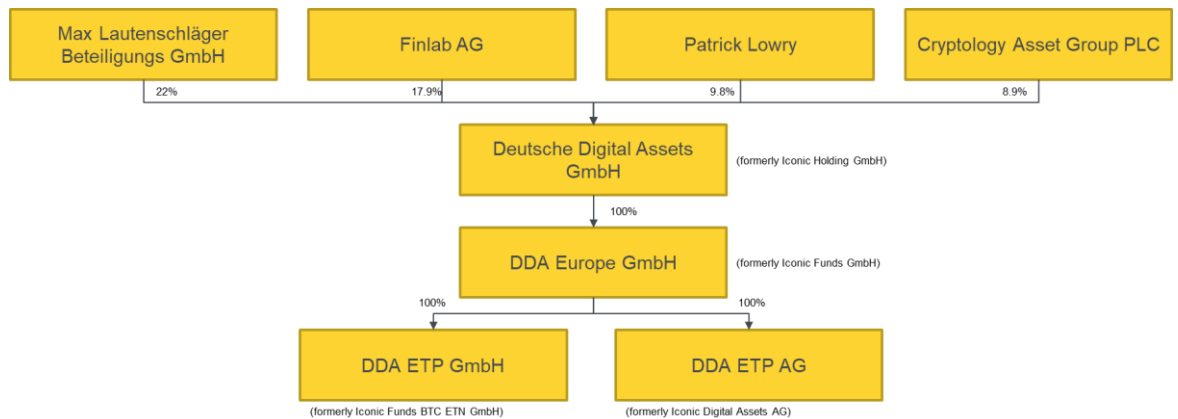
Max Lautenschläger Beteiligungs GmbH

Finlab AG

Patrick Lowry

Cryptology Asset Group PLC

22%

17.9%

9.8%

8.9%

Deutsche Digital Assets GmbH

(formerly Iconic Holding GmbH)

100%

DDA Europe GmbH

(formerly Iconic Funds GmbH)

100%

100%

DDA ETP GmbH

(formerly Iconic Funds BTC ETN GmbH)

DDA ETP AG

(formerly Iconic Digital Assets AG)